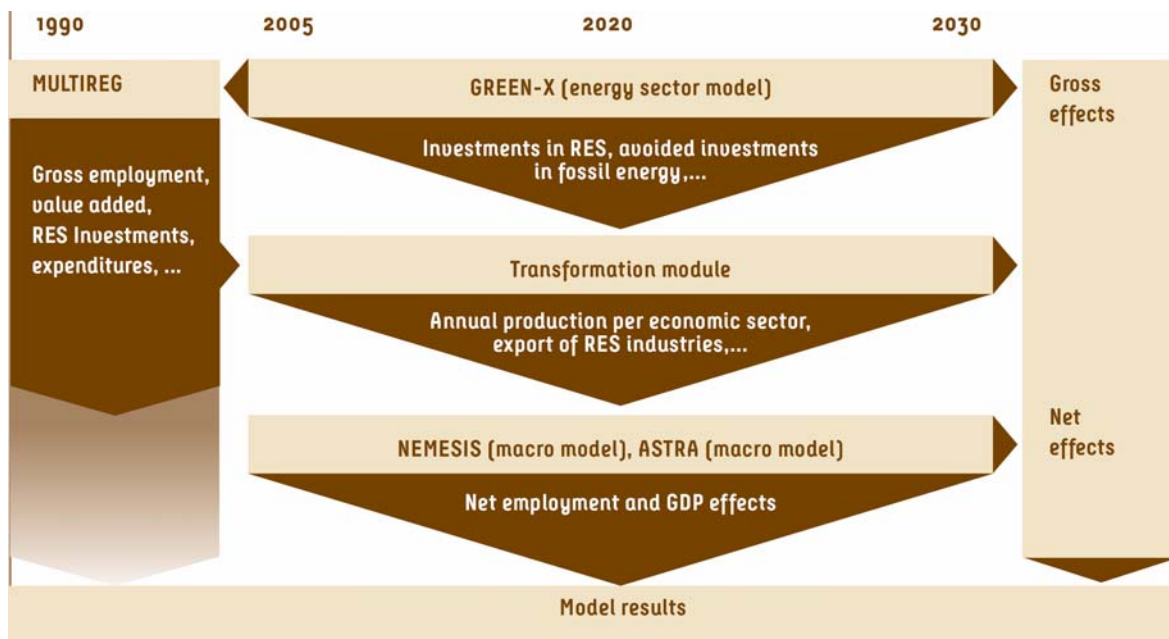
1990

2005

2020

2030

MULTIREG

GREEN-X (energy sector model)

Gross effects

Investments in RES, avoided investments in fossil energy,...

Gross employment, value added, RES Investments, expenditures, ...

Transformation module

Annual production per economic sector, export of RES industries,...

Net effects

NEMESIS (macro model), ASTRA (macro model)

Net employment and GDP effects

Model results